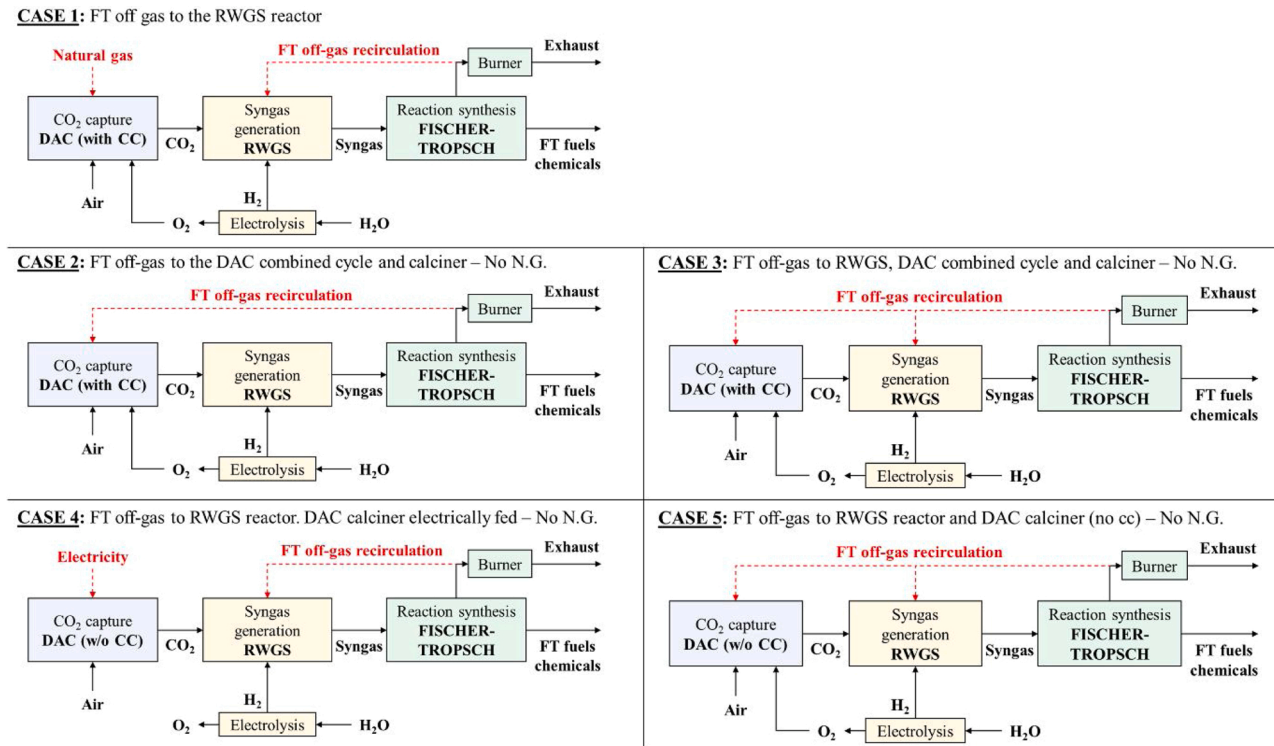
CASE 1: FT off gas to the RWGS reactor

Natural gas

FT off-gas recirculation

Burner

Exhaust

$CO_2$ capture
DAC (with CC)

$CO_2$

Syngas generation
RWGS

Syngas

Reaction synthesis
FISCHER-TROPSCH

FT fuels chemicals

Air

$H_2$

$O_2$

Electrolysis

$H_2O$

CASE 2: FT off-gas to the DAC combined cycle and calciner – No N.G.

FT off-gas recirculation

Burner

Exhaust

$CO_2$ capture
DAC (with CC)

$CO_2$

Syngas generation
RWGS

Syngas

Reaction synthesis
FISCHER-TROPSCH

FT fuels chemicals

Air

$H_2$

$O_2$

Electrolysis

$H_2O$

CASE 3: FT off-gas to RWGS, DAC combined cycle and calciner – No N.G.

FT off-gas recirculation

Burner

Exhaust

$CO_2$ capture
DAC (with CC)

$CO_2$

Syngas generation
RWGS

Syngas

Reaction synthesis
FISCHER-TROPSCH

FT fuels chemicals

Air

$H_2$

$O_2$

Electrolysis

$H_2O$

CASE 4: FT off-gas to RWGS reactor. DAC calciner electrically fed – No N.G.

Electricity

FT off-gas recirculation

Burner

Exhaust

$CO_2$ capture
DAC (w/o CC)

$CO_2$

Syngas generation
RWGS

Syngas

Reaction synthesis
FISCHER-TROPSCH

FT fuels chemicals

Air

$H_2$

$O_2$

Electrolysis

$H_2O$

CASE 5: FT off-gas to RWGS reactor and DAC calciner (no cc) – No N.G.

FT off-gas recirculation

Burner

Exhaust

$CO_2$ capture
DAC (w/o CC)

$CO_2$

Syngas generation
RWGS

Syngas

Reaction synthesis
FISCHER-TROPSCH

FT fuels chemicals

Air

$H_2$

$O_2$

Electrolysis

$H_2O$